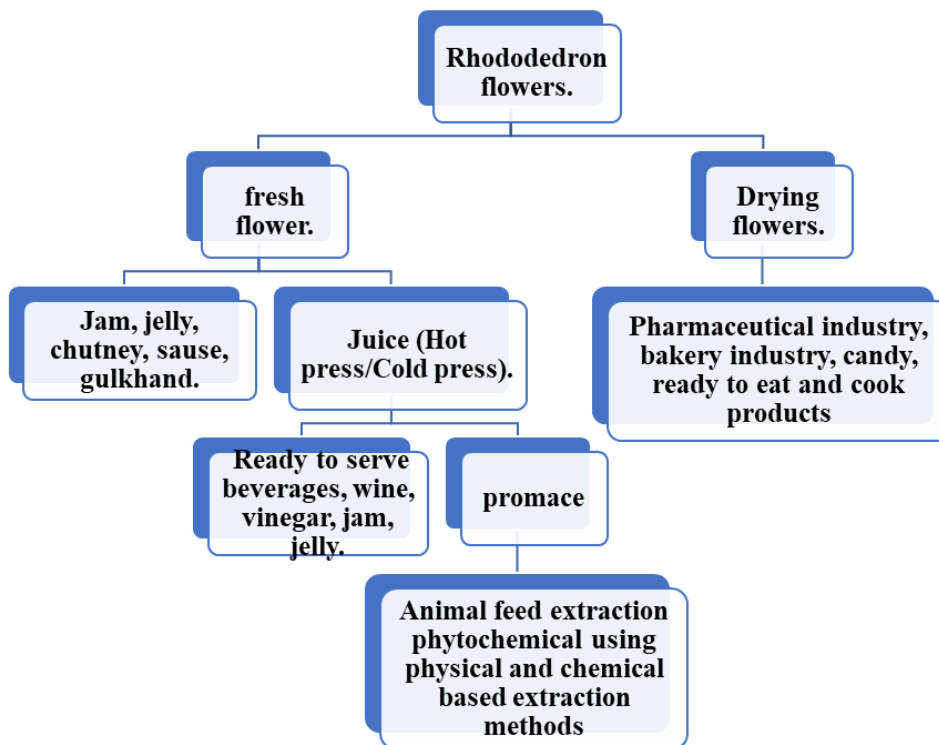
Rhododedron flowers.

fresh flower.

Drying flowers.

Jam, jelly, chutney, sause, gulkhand.

Juice (Hot press/Cold press).

Pharmaceutical industry, bakery industry, candy, ready to eat and cook products

Ready to serve beverages, wine, vinegar, jam, jelly.

promace

Animal feed extraction phytochemical using physical and chemical based extraction methods